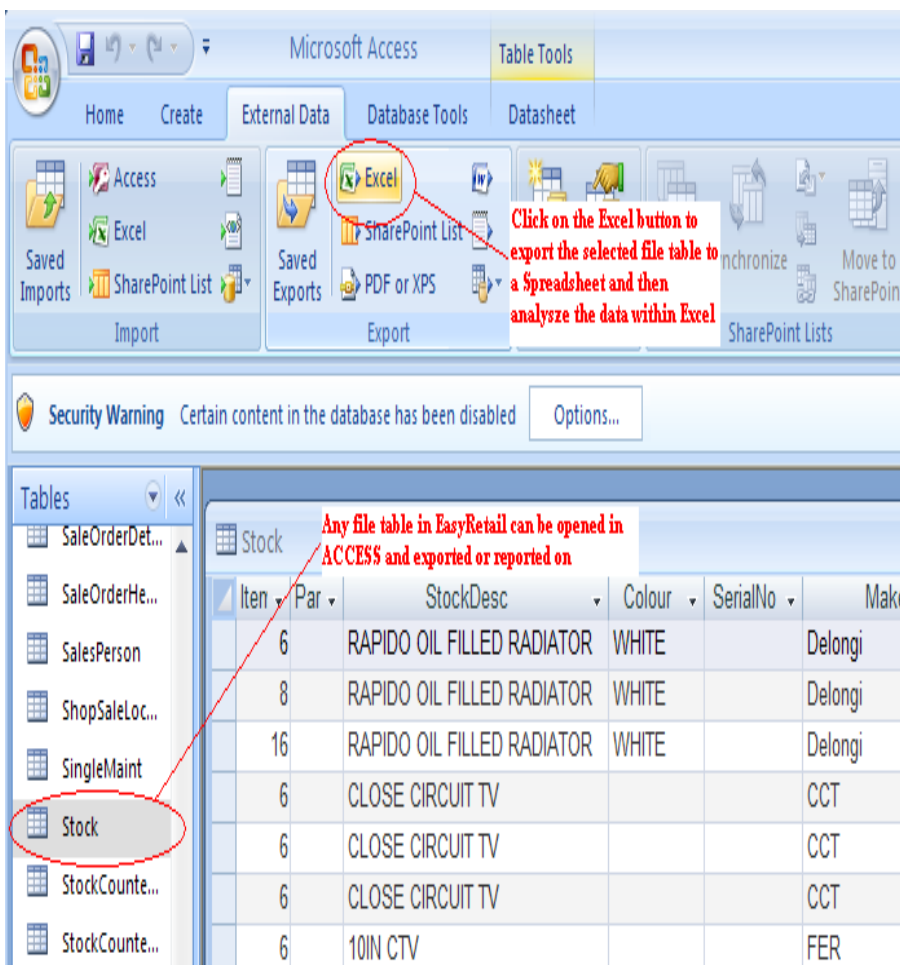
Microsoft Access

Table Tools

Home Create External Data Database Tools Datasheet

Access
Excel
Saved Imports
SharePoint List
Import

Saved Exports
Excel
SharePoint List
PDF or XPS
Export

Click on the Excel button to export the selected file table to a Spreadsheet and then analysze the data within Excel

nchronize
Move to SharePoi
SharePoint Lists

Security Warning Certain content in the database has been disabled Options...

Tables

SaleOrderDet...
SaleOrderHe...
SalesPerson
ShopSaleLoc...
SingleMaint
Stock
StockCounte...
StockCounte...

Stock

Any file table in EasyRetail can be opened in ACCESS and exported or reported on

| Iten | Par | StockDesc | Colour | SerialNo | Make |
|---|---|---|---|---|---|
| 6 | | RAPIDO OIL FILLED RADIATOR | WHITE | | Delongi |
| 8 | | RAPIDO OIL FILLED RADIATOR | WHITE | | Delongi |
| 16 | | RAPIDO OIL FILLED RADIATOR | WHITE | | Delongi |
| 6 | | CLOSE CIRCUIT TV | | | CCT |
| 6 | | CLOSE CIRCUIT TV | | | CCT |
| 6 | | CLOSE CIRCUIT TV | | | CCT |
| 6 | | 10IN CTV | | | FER |